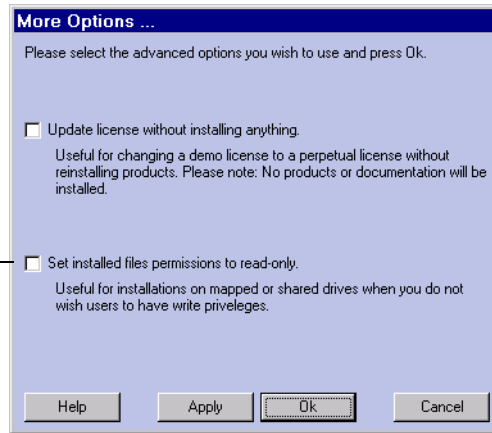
More Options ...

Please select the advanced options you wish to use and press Ok.

Update license without installing anything.

Useful for changing a demo license to a perpetual license without reinstalling products. Please note: No products or documentation will be installed.

Set installed files permissions to read-only.

Useful for installations on mapped or shared drives when you do not wish users to have write priveleges.

Help Apply Ok Cancel